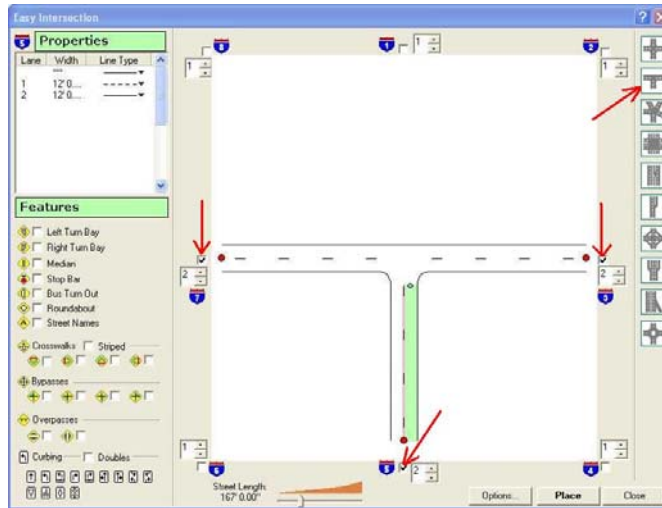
Easy Intersection

Properties

| Lane | Width | Line Type |
|---|---|---|
| 1 | 12' 0... | |
| 2 | 12' 0... | |

Features

Left Turn Bay
Right Turn Bay
Median
Stop Bar
Bus Turn Out
Roundabout
Street Names

Crosswalks
Striped

Bypasses

Overpasses

Curbing
Doubles

1
1
1
2
2
7
3
1
1
2
6
5
4

Street Length:
167' 0.00"

Options...
Place
Close